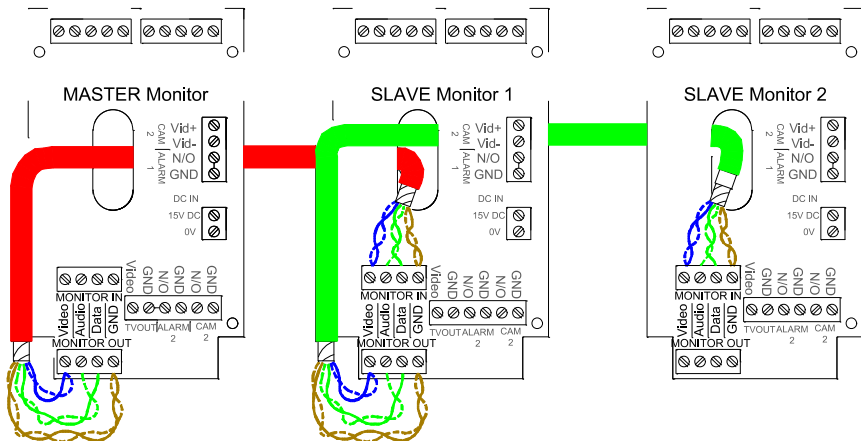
MASTER Monitor

CAM 2
ALARM 1
Vid+
Vid-
N/O
GND

DC IN
15V DC
0V

Video
GND
GND
N/O
N/O
GND
MONITOR IN
TVOUT
ALARM 2
CAM 2
Video
Audio
Data
GND
MONITOR OUT

SLAVE Monitor 1

CAM 2
ALARM 1
Vid+
Vid-
N/O
GND

DC IN
15V DC
0V

Video
GND
GND
N/O
N/O
GND
MONITOR IN
TVOUT
ALARM 2
CAM 2
Video
Audio
Data
GND
MONITOR OUT

SLAVE Monitor 2

CAM 2
ALARM 1
Vid+
Vid-
N/O
GND

DC IN
15V DC
0V

Video
GND
GND
N/O
N/O
GND
MONITOR IN
TVOUT
ALARM 2
CAM 2
Video
Audio
Data
GND
MONITOR OUT